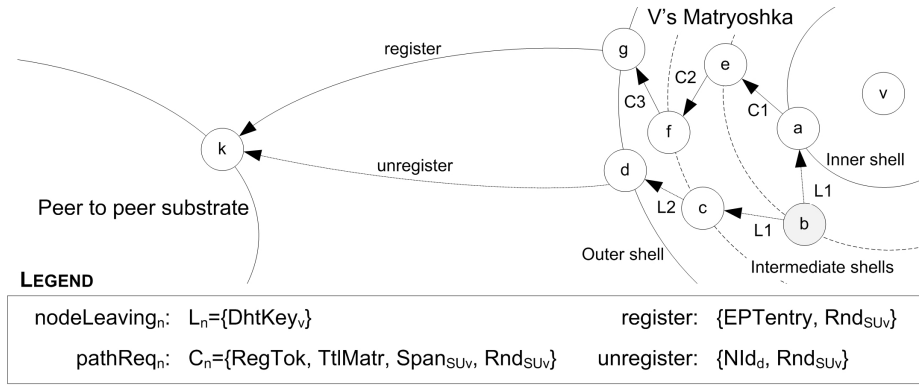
V's Matryoshka

register

g

e

C2

C3

f

C1

a

v

k

unregister

d

Inner shell

L1

L2

c

b

L1

Peer to peer substrate

Outer shell

Intermediate shells

LEGEND

| nodeLeaving$_n$: $L_n$={DhtKey$_v$} | register: {EPTentry, Rnd$_{SUv}$} |
|---|---|
| pathReq$_n$: $C_n$={RegTok, TtlMatr, Span$_{SUv}$, Rnd$_{SUv}$} | unregister: {NId$_d$, Rnd$_{SUv}$} |